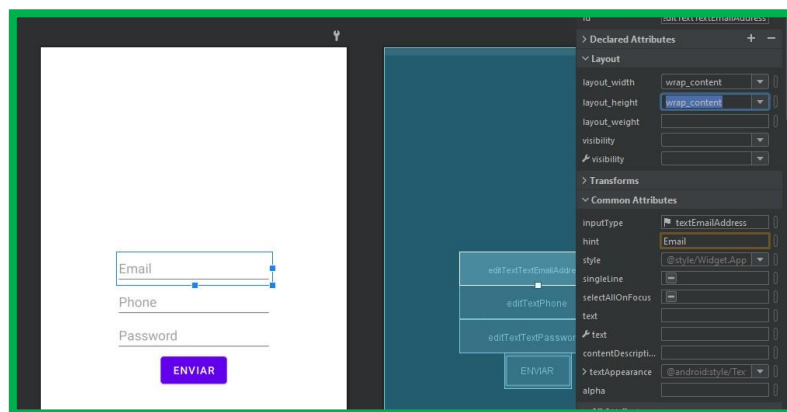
Email

Phone

Password

ENVIAR

editTextTextEmailAddre

editTextPhone

editTextTextPasswor

ENVIAR

id editTextTextEmailAddress

> Declared Attributes + −

∨ Layout

layout_width wrap_content

layout_height wrap_content

layout_weight

visibility

visibility

> Transforms

∨ Common Attributes

inputType textEmailAddress

hint Email

style @style/Widget.App

singleLine

selectAllOnFocus

text

text

contentDescripti...

> textAppearance @android:style/Tex

alpha